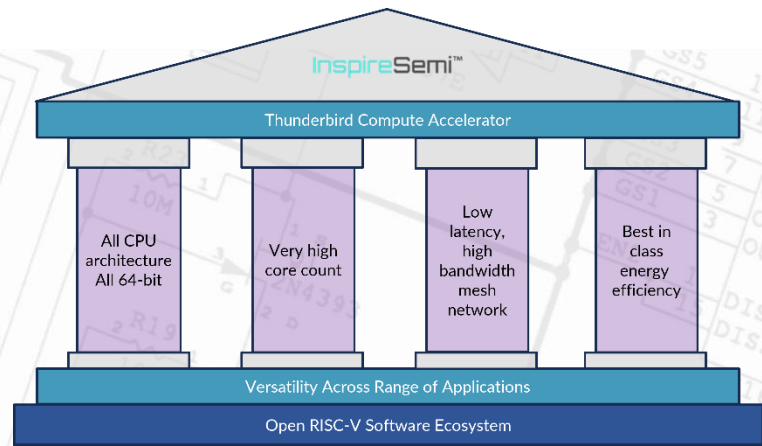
InspireSemi™

Thunderbird Compute Accelerator

All CPU architecture All 64-bit

Very high core count

Low latency, high bandwidth mesh network

Best in class energy efficiency

Versatility Across Range of Applications

Open RISC-V Software Ecosystem